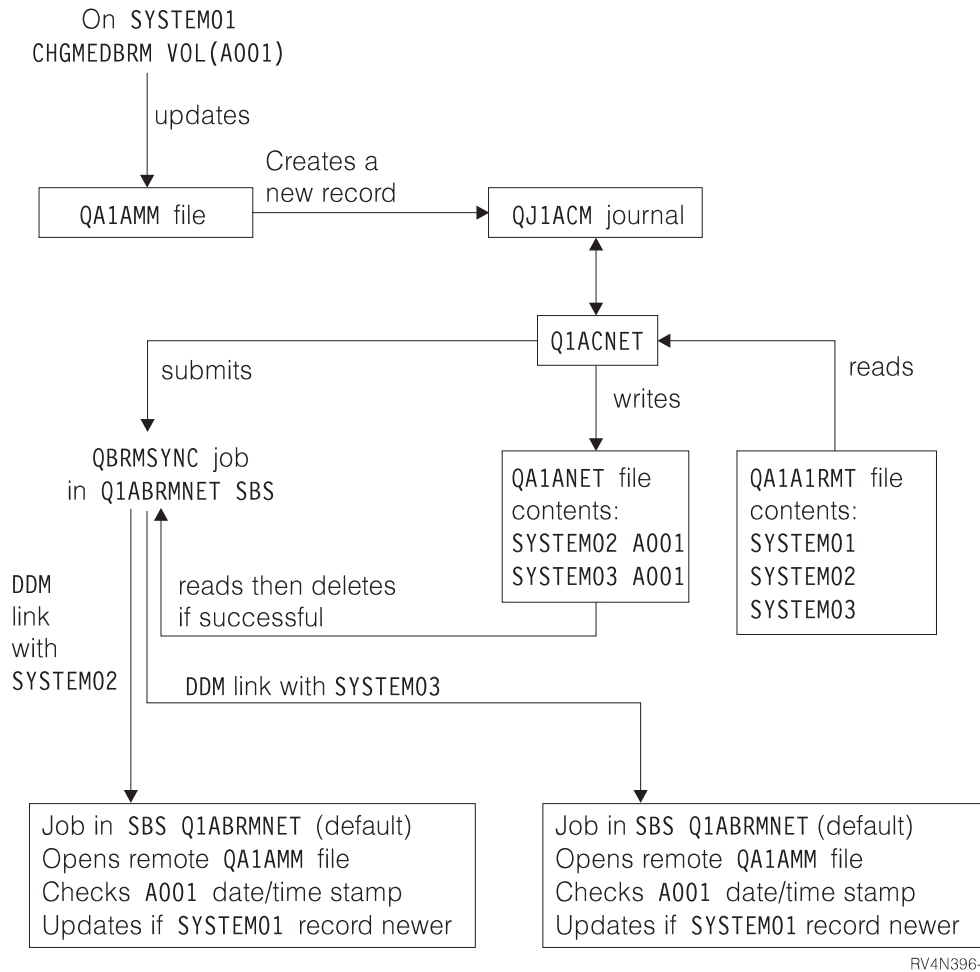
On SYSTEM01
CHGMEDBRM VOL(A001)

updates

QA1AMM file

Creates a new record

QJ1ACM journal

Q1ACNET

submits

writes

reads

QBRMSYNC job in Q1ABRMNET SBS

QA1ANET file contents:
SYSTEM02 A001
SYSTEM03 A001

QA1A1RMT file contents:
SYSTEM01
SYSTEM02
SYSTEM03

DDM link with SYSTEM02

reads then deletes if successful

DDM link with SYSTEM03

Job in SBS Q1ABRMNET (default)
Opens remote QA1AMM file
Checks A001 date/time stamp
Updates if SYSTEM01 record newer

Job in SBS Q1ABRMNET (default)
Opens remote QA1AMM file
Checks A001 date/time stamp
Updates if SYSTEM01 record newer

RV4N396-